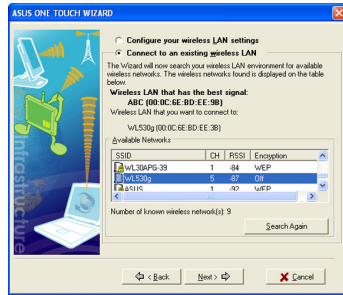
ASUS ONE TOUCH WIZARD

Configure your wireless LAN settings

Connect to an existing wireless LAN

The Wizard will now search your wireless LAN environment for available wireless networks. The wireless networks found is displayed on the table below.

Wireless LAN that has the best signal:
ABC (00:0C:6E:BD:EE:9B)

Wireless LAN that you want to connect to:

WL530g (00:0C:6E:BD:EE:38)

Available Networks

| SSID | CH | RSSI | Encryption |
|---|---|---|---|
| WL30APG-39 | 1 | -84 | WEP |
| WL530g | 5 | -87 | Off |
| ASUS | 1 | -92 | WEP |

Number of known wireless network(s): 9

Search Again

Infrastructure

< Back  Next >  Cancel